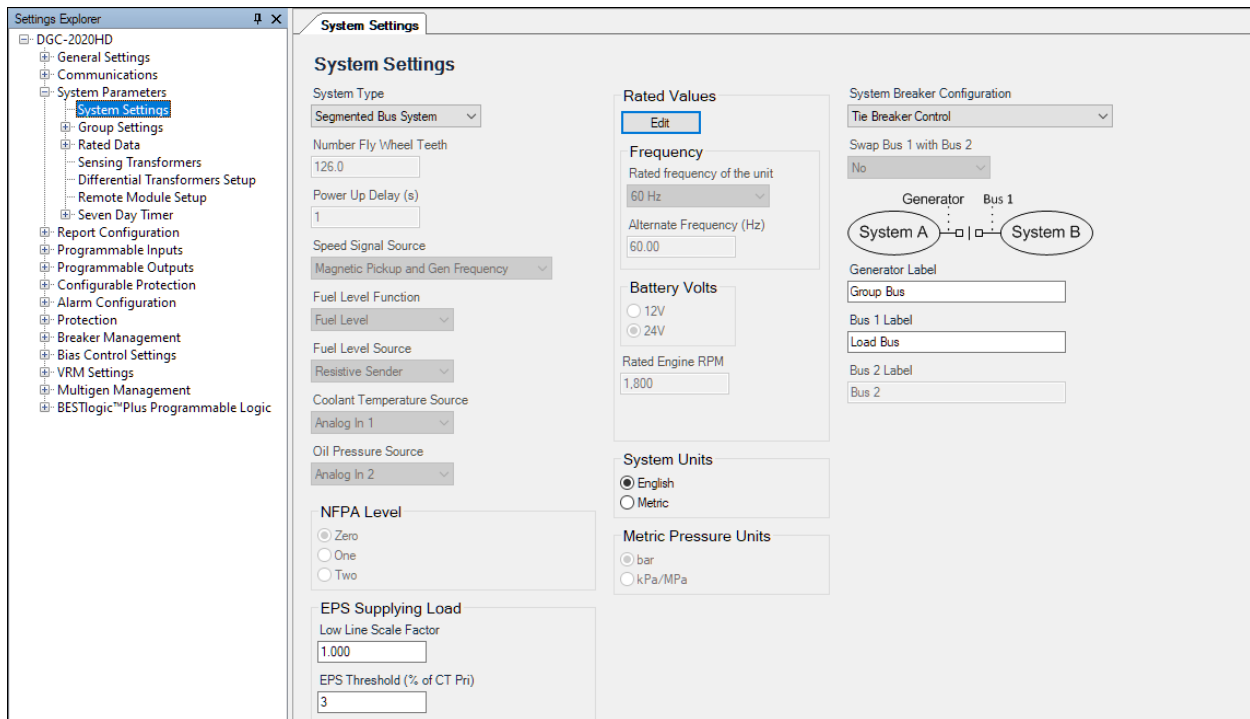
Settings Explorer
DGC-2020HD
General Settings
Communications
System Parameters
System Settings
Group Settings
Rated Data
Sensing Transformers
Differential Transformers Setup
Remote Module Setup
Seven Day Timer
Report Configuration
Programmable Inputs
Programmable Outputs
Configurable Protection
Alarm Configuration
Protection
Breaker Management
Bias Control Settings
VRM Settings
Multigen Management
BESTlogic™Plus Programmable Logic

System Settings

System Settings

System Type
Segmented Bus System
Number Fly Wheel Teeth
126.0
Power Up Delay (s)
1
Speed Signal Source
Magnetic Pickup and Gen Frequency
Fuel Level Function
Fuel Level
Fuel Level Source
Resistive Sender
Coolant Temperature Source
Analog In 1
Oil Pressure Source
Analog In 2

NFPA Level
Zero
One
Two

EPS Supplying Load
Low Line Scale Factor
1.000
EPS Threshold (% of CT Pri)
3

Rated Values
Edit
Frequency
Rated frequency of the unit
60 Hz
Alternate Frequency (Hz)
60.00
Battery Volts
12V
24V
Rated Engine RPM
1,800

System Units
English
Metric

Metric Pressure Units
bar
kPa/MPa

System Breaker Configuration
Tie Breaker Control
Swap Bus 1 with Bus 2
No
Generator Bus 1
System A System B
Generator Label
Group Bus
Bus 1 Label
Load Bus
Bus 2 Label
Bus 2